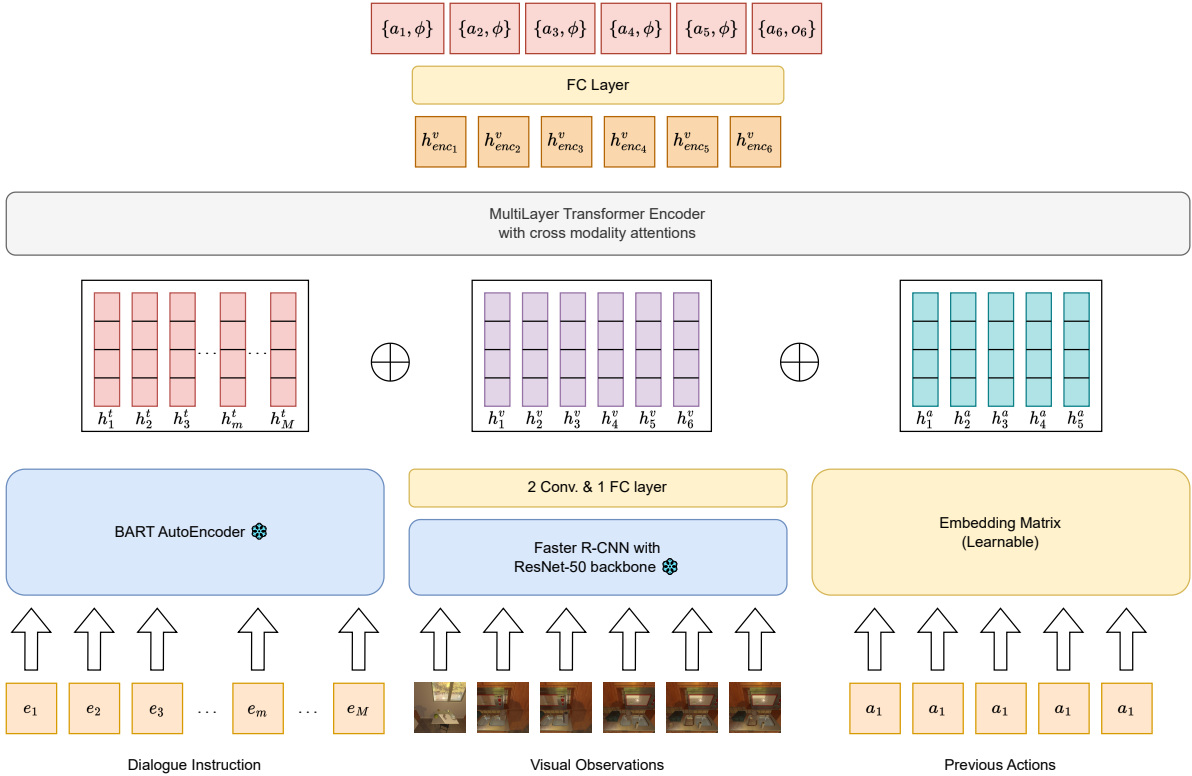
$\{a_1, \phi\}$ $\{a_2, \phi\}$ $\{a_3, \phi\}$ $\{a_4, \phi\}$ $\{a_5, \phi\}$ $\{a_6, o_6\}$

FC Layer

$h^v_{enc_1}$ $h^v_{enc_2}$ $h^v_{enc_3}$ $h^v_{enc_4}$ $h^v_{enc_5}$ $h^v_{enc_6}$

MultiLayer Transformer Encoder
with cross modality attentions

$h^t_1$ $h^t_2$ $h^t_3$ ... $h^t_m$ ... $h^t_M$

$\oplus$

$h^v_1$ $h^v_2$ $h^v_3$ $h^v_4$ $h^v_5$ $h^v_6$

$\oplus$

$h^a_1$ $h^a_2$ $h^a_3$ $h^a_4$ $h^a_5$

BART AutoEncoder

2 Conv. & 1 FC layer

Faster R-CNN with
ResNet-50 backbone

Embedding Matrix
(Learnable)

$e_1$ $e_2$ $e_3$ ... $e_m$ ... $e_M$

$a_1$ $a_1$ $a_1$ $a_1$ $a_1$

Dialogue Instruction

Visual Observations

Previous Actions